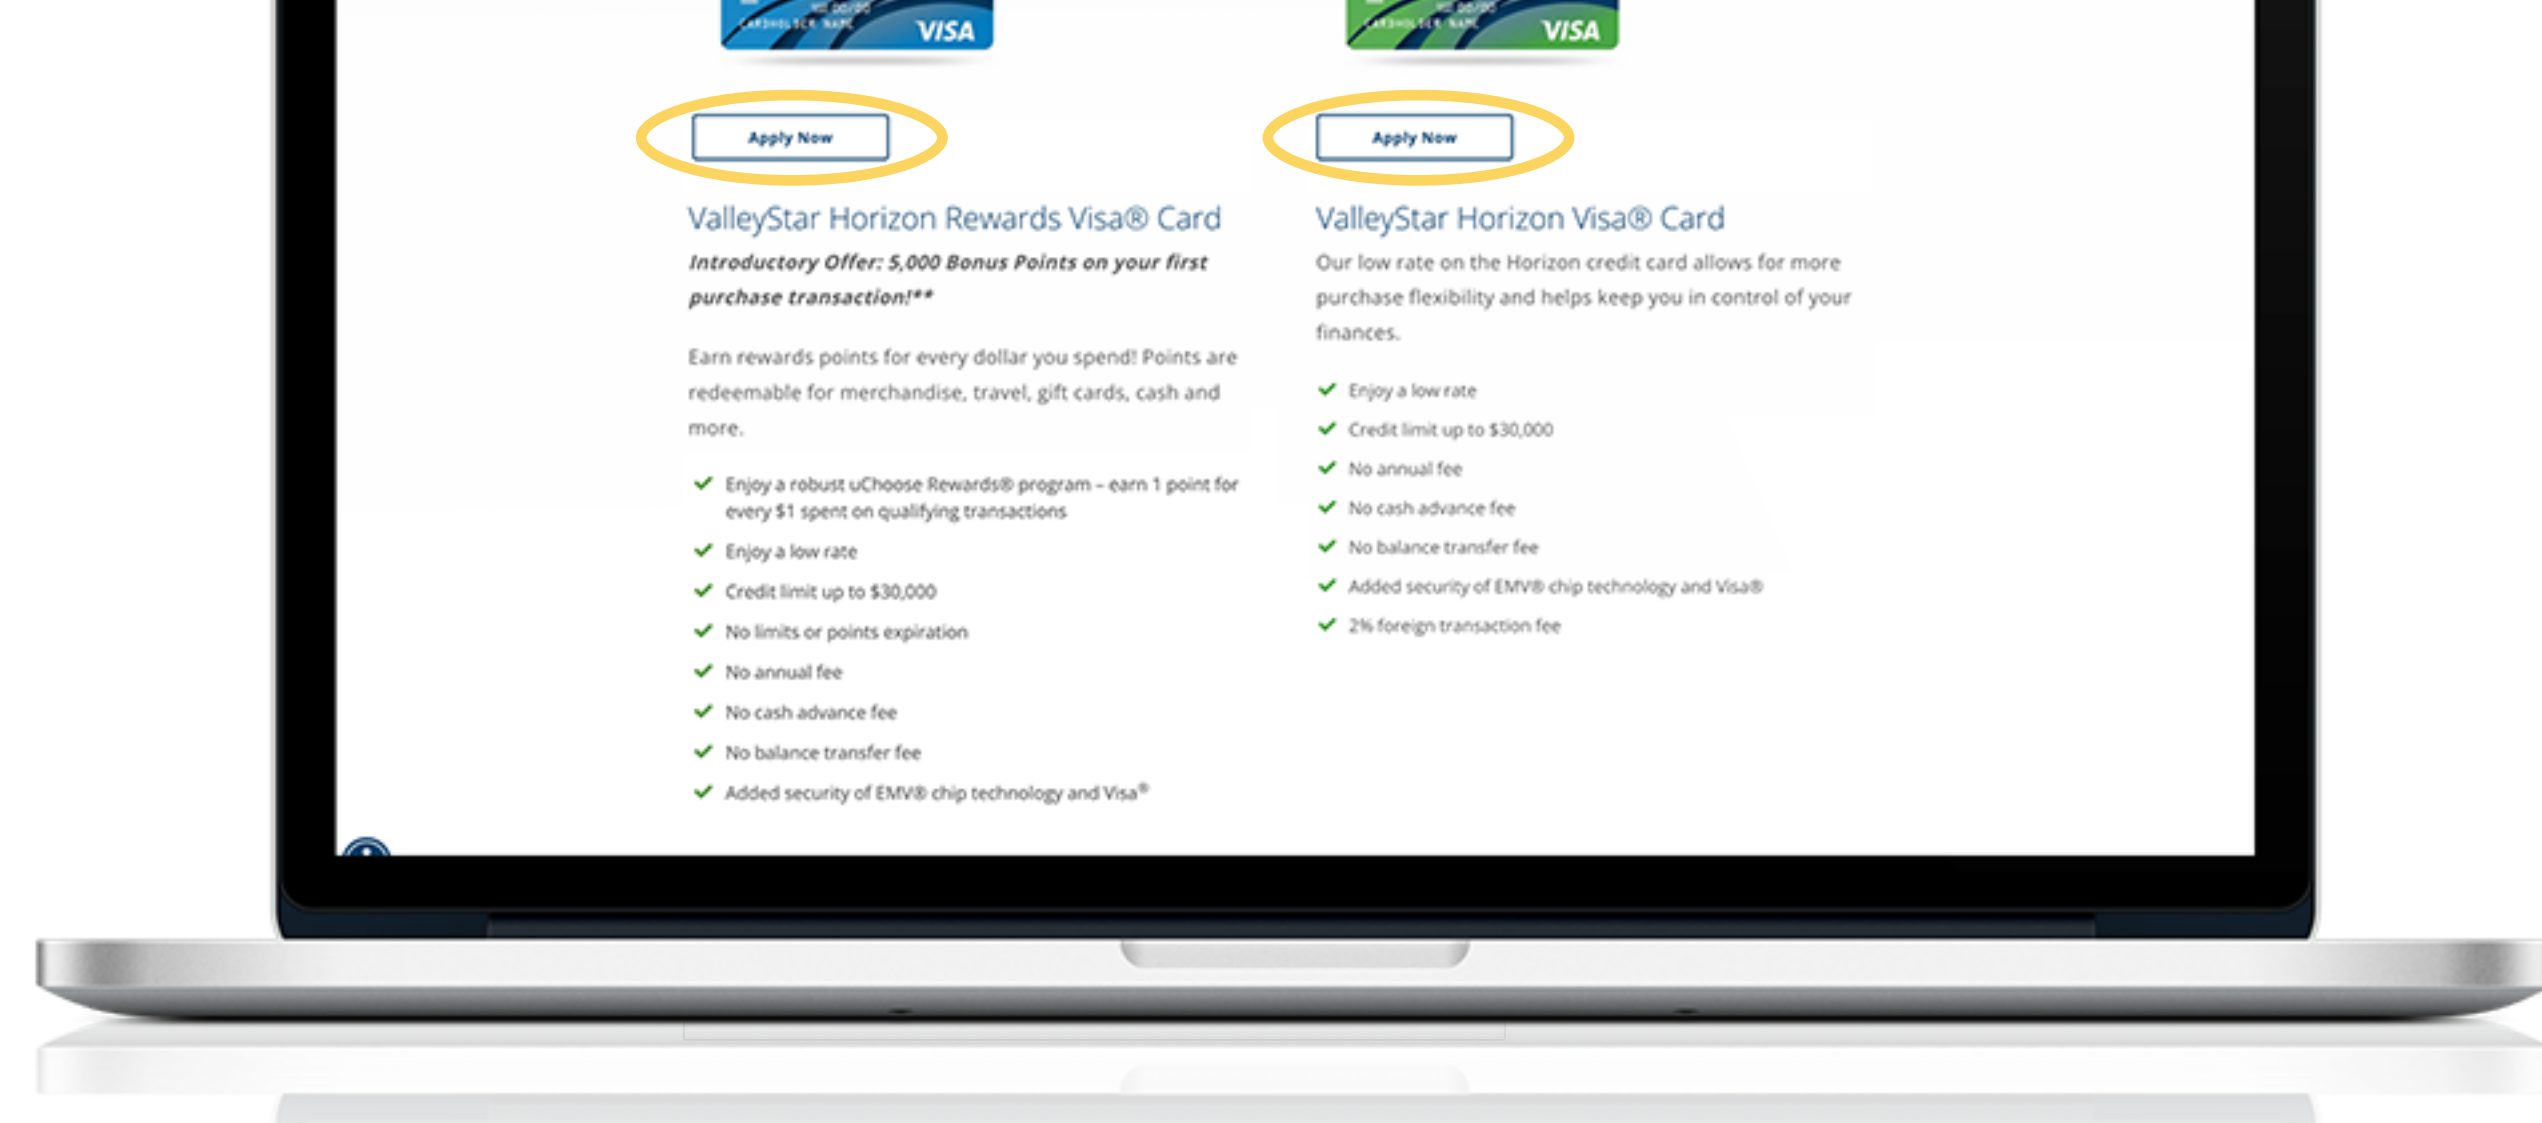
CARDHOLDER NAME VISA

CARDHOLDER NAME VISA

Apply Now

ValleyStar Horizon Rewards Visa® Card

***Introductory Offer: 5,000 Bonus Points on your first purchase transaction!\*\****

Earn rewards points for every dollar you spend! Points are redeemable for merchandise, travel, gift cards, cash and more.

- Enjoy a robust uChoose Rewards® program – earn 1 point for every $1 spent on qualifying transactions
- Enjoy a low rate
- Credit limit up to $30,000
- No limits or points expiration
- No annual fee
- No cash advance fee
- No balance transfer fee
- Added security of EMV® chip technology and Visa®

Apply Now

ValleyStar Horizon Visa® Card

Our low rate on the Horizon credit card allows for more purchase flexibility and helps keep you in control of your finances.

- Enjoy a low rate
- Credit limit up to $30,000
- No annual fee
- No cash advance fee
- No balance transfer fee
- Added security of EMV® chip technology and Visa®
- 2% foreign transaction fee